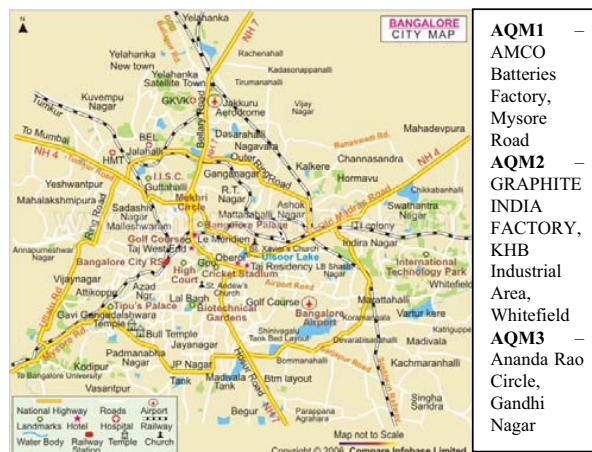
N
BANGALORE
CITY MAP

Yelahanka
NH 7
Rachenahall
Yelahanka New town
Kadasonappanalli
Yelahanka Satellite Town
Tirumanahalli
Kuvempu Nagar
GKVK
Jakkuru Aerodrome
Vijay Nagar
Tumkur
To Mumbai
BEL
Jalahalli
Dasarahalli
Mahadevpura
HMT
Nagawara
NH 4
Outer Ring Road
Kalkere
Channasandra
Yeshwantpur
I.I.S.C.
Gangangar
Hormavu
Mahalakshmipura
Guttahalli
R.T. Nagar
Chikkabanahalli
Sadashiv Nagar
Mekhri Circle
Ashok Nagar
Swathantra Nagar
Malleshwaram
Bangalore Palace
Golf Course
Le Meridien
St. Xavier's Church
Indira Nagar
Annapurneshwari Nagar
Bangalore City RS
Oberoi
Ulsoor Lake
International Technology Park
Vijaynagar
High Court
Cricket Stadium
Taj Residency
Attikoppa
Azad Nagar
Tipu's Palace
Lal Bagh
St. Andrew's Church
Golf Course
Bangalore Airport
Marathahalli
Gavi Gangadhareshwara Temple
Biotechnical Gardens
Vartur kere
Mysore Rd
Bull Temple
Jayanagar
Shinivagalu Tank Bed Layout
Koramangala
Madivala
Padmanabha Nagar
Devarabisanahalli
Katrigupee
Kodipur
JP Nagar
Bommanahalli
Kachmaranhalli
To Bangalore University
Madivala Tank
Btm layout
Vasantpur
Singha Sandra
Begur
Parappana Agrahara
National Highway
Roads
Airport
Landmarks
Hotel
Hospital
Railway
Water Body
Railway Station
Temple
Church
Map not to Scale
Copyright © 2006 Compare Infobase Limited

AQM1 – AMCO Batteries Factory, Mysore Road
AQM2 – GRAPHITE INDIA FACTORY, KHB Industrial Area, Whitefield
AQM3 – Ananda Rao Circle, Gandhi Nagar